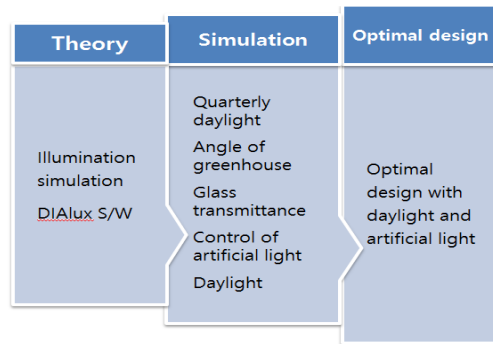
Theory

Illumination simulation

DIAlux S/W

Simulation

Quarterly daylight

Angle of greenhouse

Glass transmittance

Control of artificial light

Daylight

Optimal design

Optimal design with daylight and artificial light